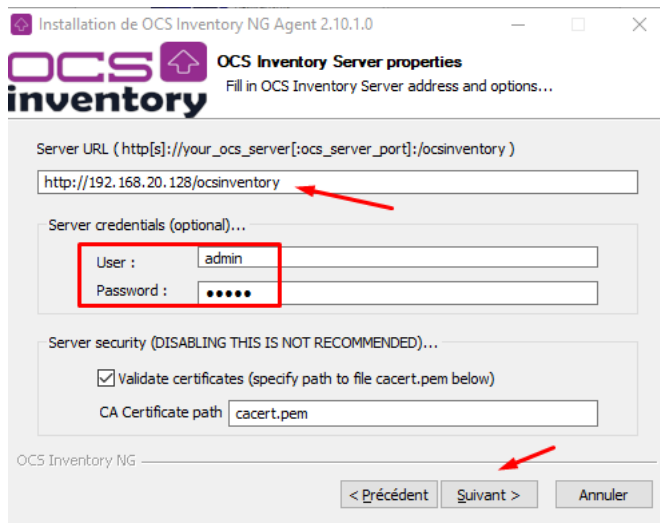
Installation de OCS Inventory NG Agent 2.10.1.0

ocs inventory

OCS Inventory Server properties
Fill in OCS Inventory Server address and options...

Server URL ( http[s]://your_ocs_server[:ocs_server_port]:/ocsinventory )

http://192.168.20.128/ocsinventory

Server credentials (optional)...

User : admin

Password : •••••

Server security (DISABLING THIS IS NOT RECOMMENDED)...

Validate certificates (specify path to file cacert.pem below)

CA Certificate path cacert.pem

OCS Inventory NG

< Précédent Suivant > Annuler